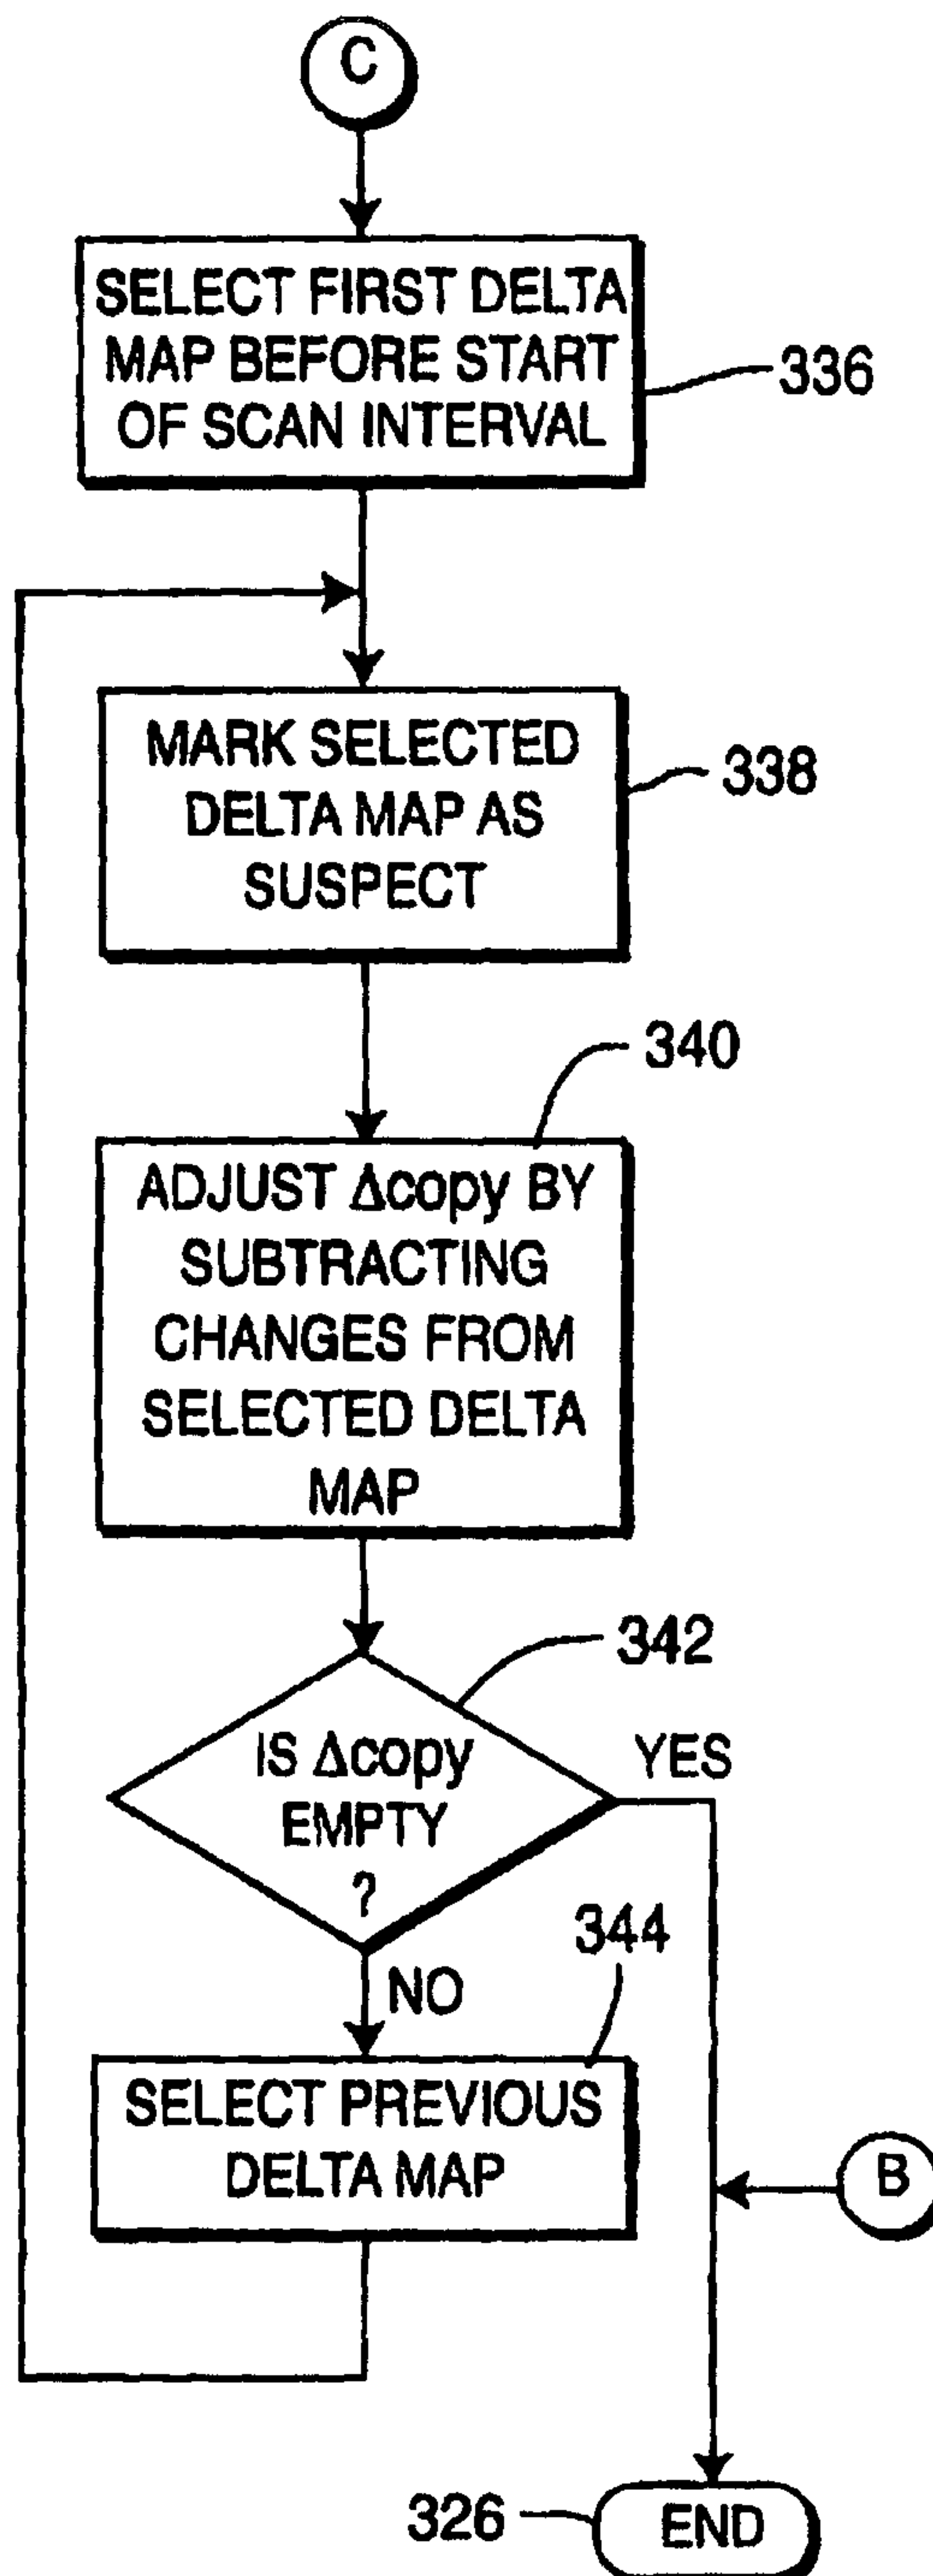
C

SELECT FIRST DELTA MAP BEFORE START OF SCAN INTERVAL

336

MARK SELECTED DELTA MAP AS SUSPECT

338

340

ADJUST $\Delta$copy BY SUBTRACTING CHANGES FROM SELECTED DELTA MAP

342

IS $\Delta$copy EMPTY ?

YES

NO

344

SELECT PREVIOUS DELTA MAP

B

326

END